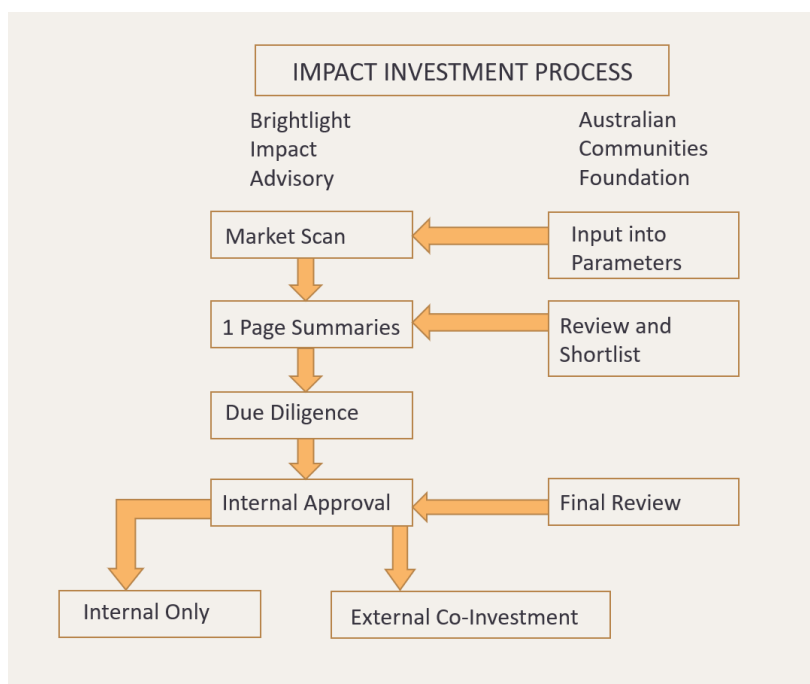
IMPACT INVESTMENT PROCESS

Brightlight Impact Advisory

Australian Communities Foundation

Market Scan

Input into Parameters

1 Page Summaries

Review and Shortlist

Due Diligence

Internal Approval

Final Review

Internal Only

External Co-Investment